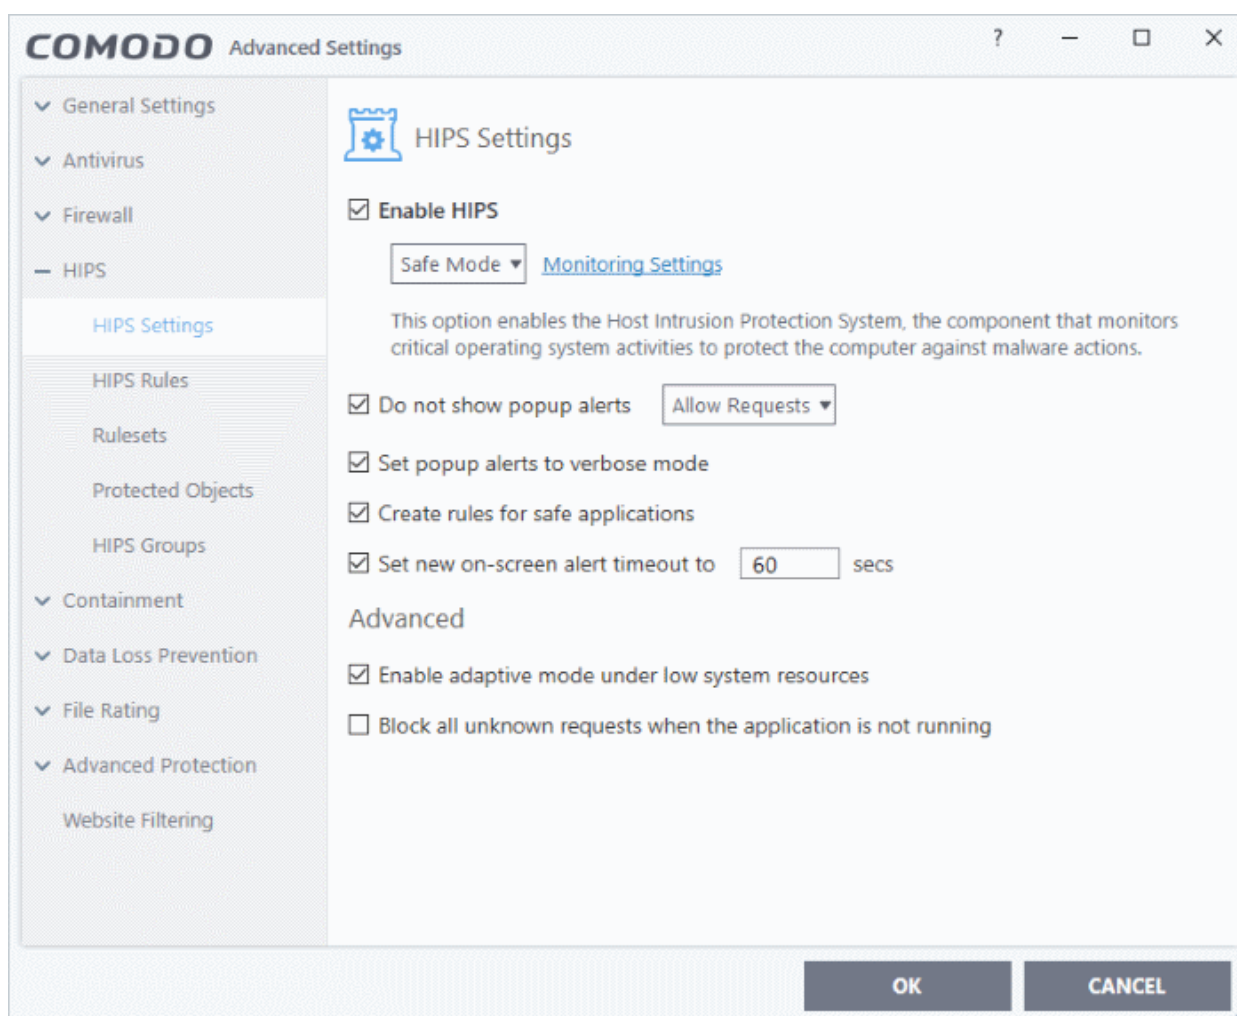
COMODO Advanced Settings

?

General Settings
Antivirus
Firewall
HIPS
HIPS Settings
HIPS Rules
Rulesets
Protected Objects
HIPS Groups
Containment
Data Loss Prevention
File Rating
Advanced Protection
Website Filtering

HIPS Settings

Enable HIPS

Safe Mode Monitoring Settings

This option enables the Host Intrusion Protection System, the component that monitors critical operating system activities to protect the computer against malware actions.

Do not show popup alerts Allow Requests

Set popup alerts to verbose mode

Create rules for safe applications

Set new on-screen alert timeout to 60 secs

Advanced

Enable adaptive mode under low system resources

Block all unknown requests when the application is not running

OK CANCEL